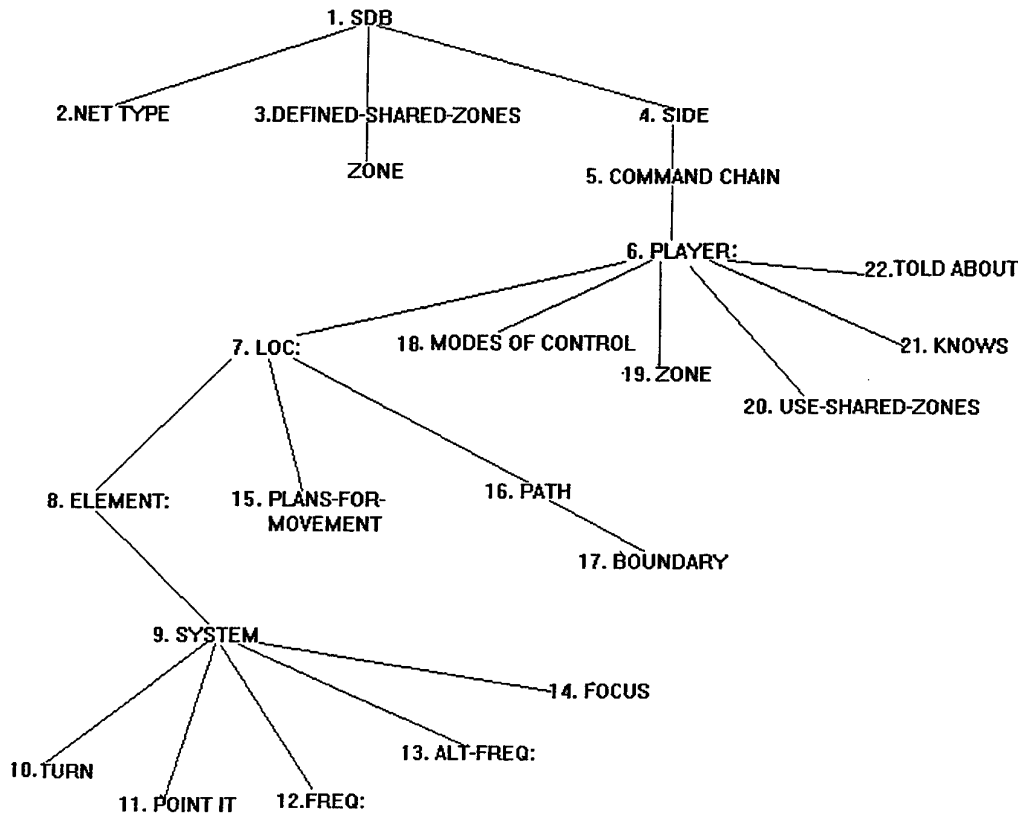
1. SDB

2.NET TYPE

3.DEFINED-SHARED-ZONES

4. SIDE

ZONE

5. COMMAND CHAIN

6. PLAYER:

22.TOLD ABOUT

7. LOC:

18. MODES OF CONTROL

21. KNOWS

19. ZONE

20. USE-SHARED-ZONES

8. ELEMENT:

15. PLANS-FOR-MOVEMENT

16. PATH

17. BOUNDARY

9. SYSTEM

14. FOCUS

13. ALT-FREQ:

10.TURN

11. POINT IT

12.FREQ: